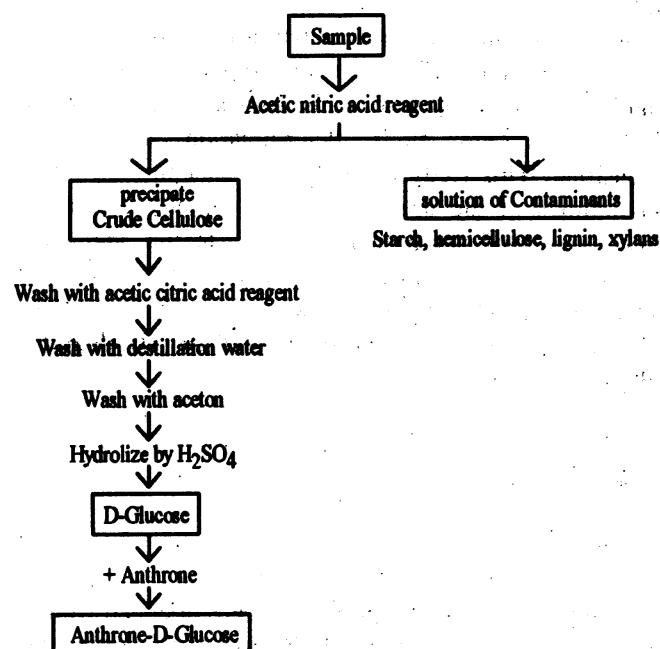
Sample

Acetic nitric acid reagent

precipate
Crude Cellulose

solution of Contaminants

Starch, hemicellulose, lignin, xylans

Wash with acetic citric acid reagent

Wash with destillation water

Wash with aceton

Hydrolize by $H_2SO_4$

D-Glucose

+ Anthrone

Anthrone-D-Glucose